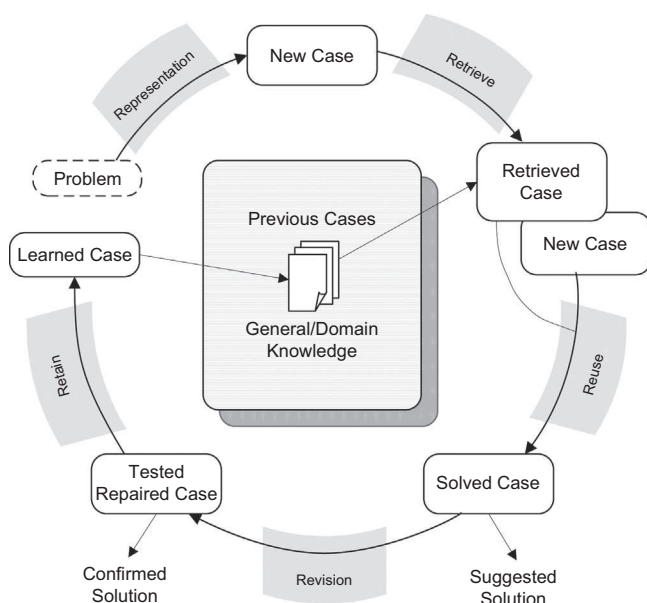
New Case

Retrieve

Representation

Problem

Retrieved Case

New Case

Previous Cases

Learned Case

General/Domain Knowledge

Retain

Reuse

Tested Repaired Case

Solved Case

Confirmed Solution

Revision

Suggested Solution